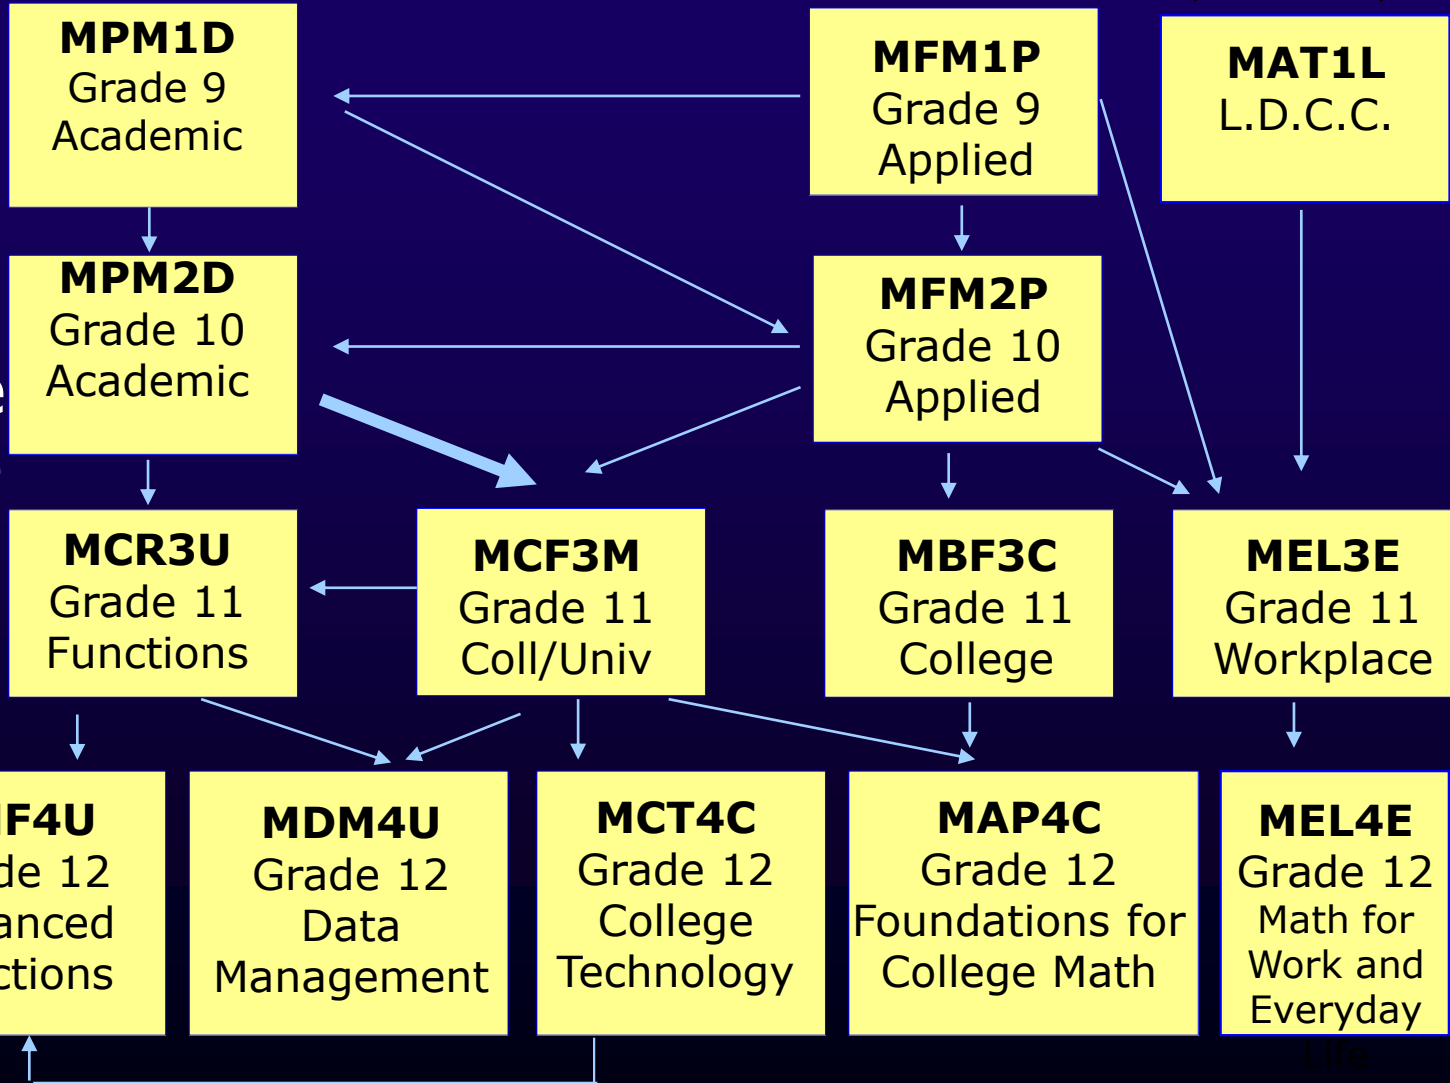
MPM1D
Grade 9
Academic

MFM1P
Grade 9
Applied

MAT1L
L.D.C.C.

MPM2D
Grade 10
Academic

MFM2P
Grade 10
Applied

MCR3U
Grade 11
Functions

MCF3M
Grade 11
Coll/Univ

MBF3C
Grade 11
College

MEL3E
Grade 11
Workplace

F4U
de 12
anced
ctions

MDM4U
Grade 12
Data
Management

MCT4C
Grade 12
College
Technology

MAP4C
Grade 12
Foundations for
College Math

MEL4E
Grade 12
Math for
Work and
Everyday
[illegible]